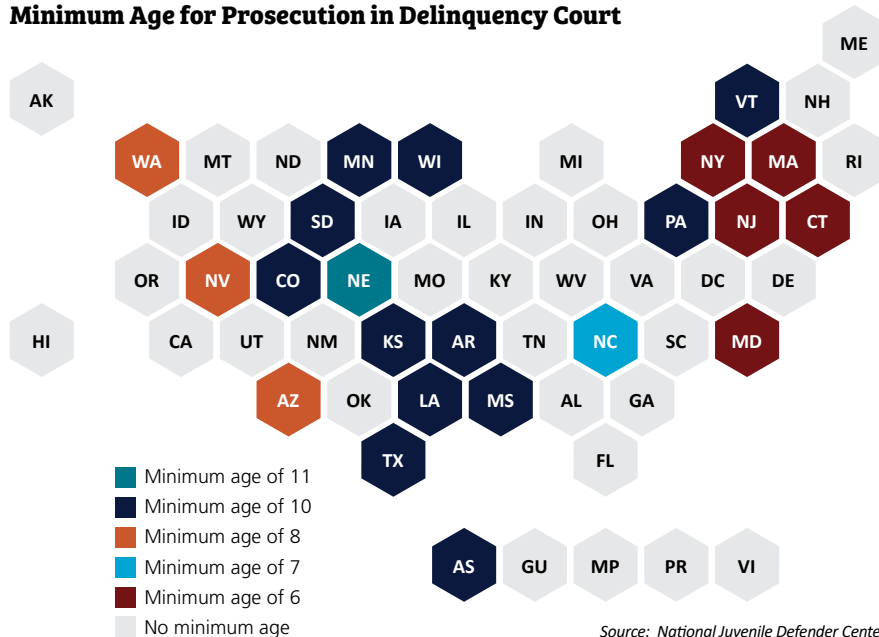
Minimum Age for Prosecution in Delinquency Court

ME

VT NH

AK

WA MT ND MN WI MI NY MA RI

ID WY SD IA IL IN OH PA NJ CT

OR NV CO NE MO KY WV VA DC DE

HI CA UT NM KS AR TN NC SC MD

AZ OK LA MS AL GA

TX FL

Minimum age of 11
Minimum age of 10
Minimum age of 8
Minimum age of 7
Minimum age of 6
No minimum age

AS GU MP PR VI

Source: National Juvenile Defender Cente